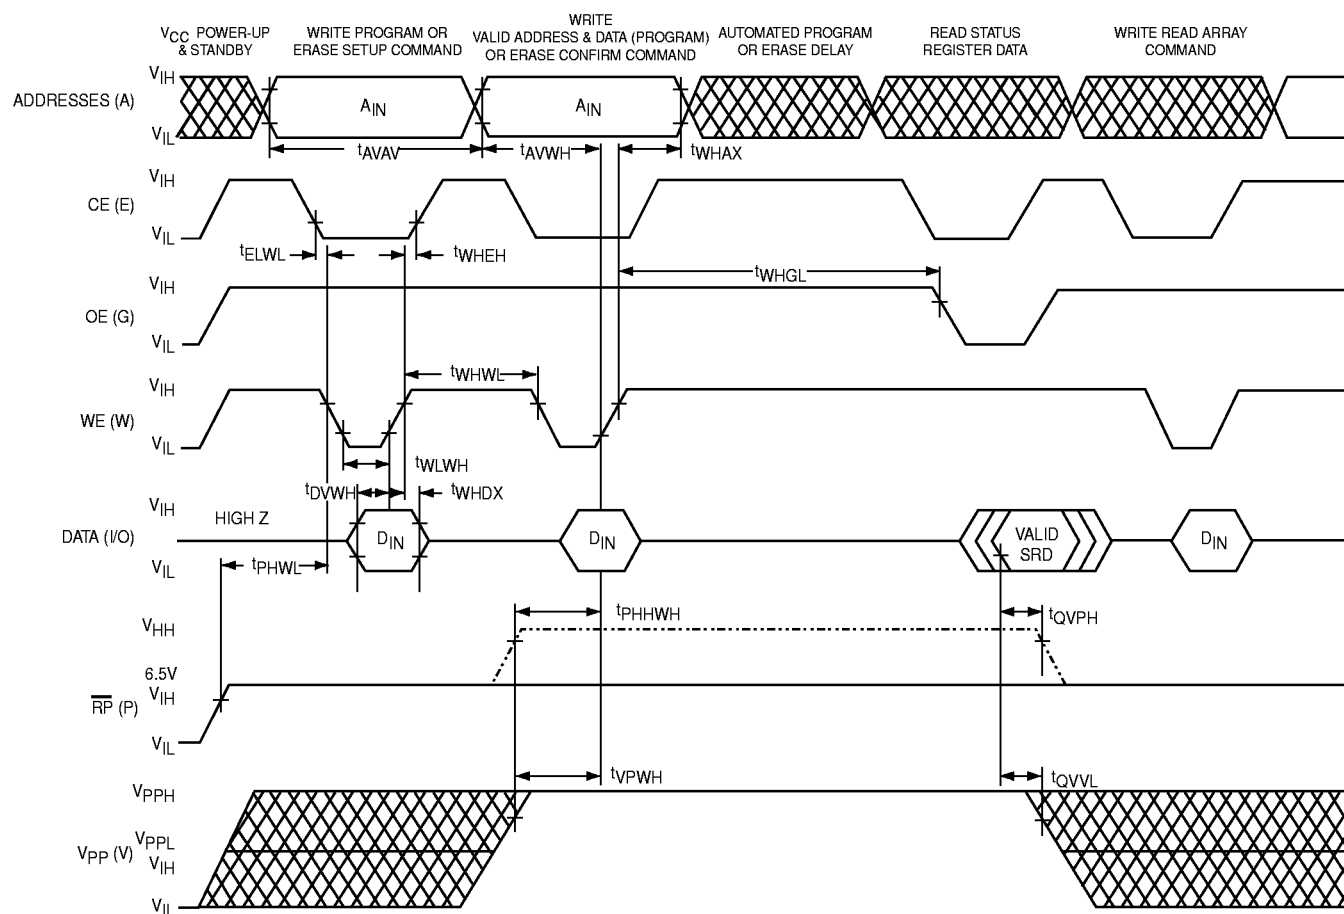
$V_{CC}$ POWER-UP & STANDBY

WRITE PROGRAM OR ERASE SETUP COMMAND

WRITE VALID ADDRESS & DATA (PROGRAM) OR ERASE CONFIRM COMMAND

AUTOMATED PROGRAM OR ERASE DELAY

READ STATUS REGISTER DATA

WRITE READ ARRAY COMMAND

ADDRESSES (A)
$V_{IH}$
$V_{IL}$
$A_{IN}$
$A_{IN}$
$t_{AVAV}$
$t_{AVWH}$
$t_{WHAX}$

CE (E)
$V_{IH}$
$V_{IL}$
$t_{ELWL}$
$t_{WHEH}$
$t_{WHGL}$

OE (G)
$V_{IH}$
$V_{IL}$

WE (W)
$V_{IH}$
$V_{IL}$
$t_{WHWL}$
$t_{WLWH}$
$t_{DVWH}$
$t_{WHDX}$

DATA (I/O)
$V_{IH}$
$V_{IL}$
HIGH Z
$D_{IN}$
$D_{IN}$
VALID SRD
$D_{IN}$
$t_{PHWL}$

$V_{HH}$
$t_{PHHWH}$
$t_{QVPH}$
6.5V
$\overline{RP}$ (P)
$V_{IH}$
$V_{IL}$

$t_{VPWH}$
$t_{QVVL}$
$V_{PPH}$
$V_{PP}$ (V)
$V_{PPL}$
$V_{IH}$
$V_{IL}$